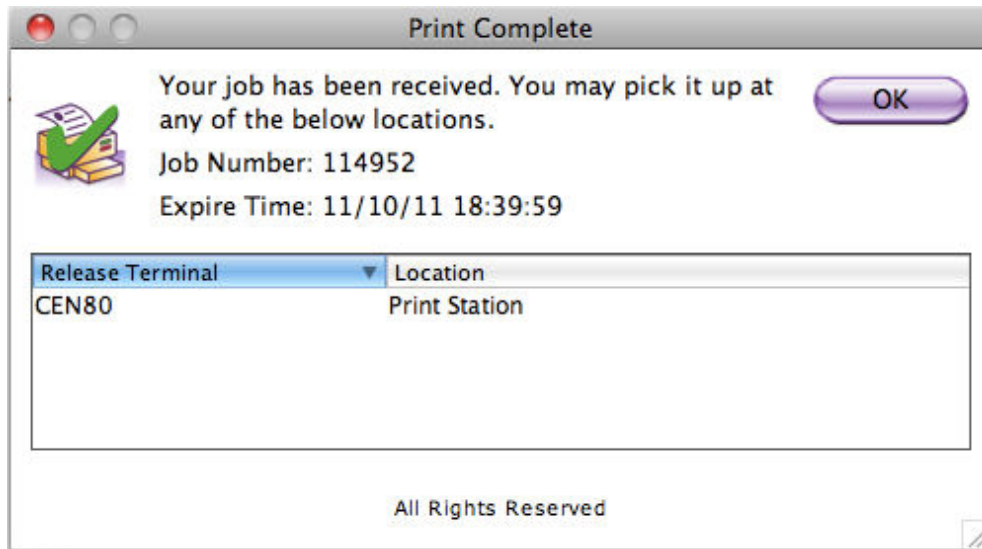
Print Complete

Your job has been received. You may pick it up at any of the below locations.

OK

Job Number: 114952

Expire Time: 11/10/11 18:39:59

| Release Terminal | Location |
|---|---|
| CEN80 | Print Station |

All Rights Reserved